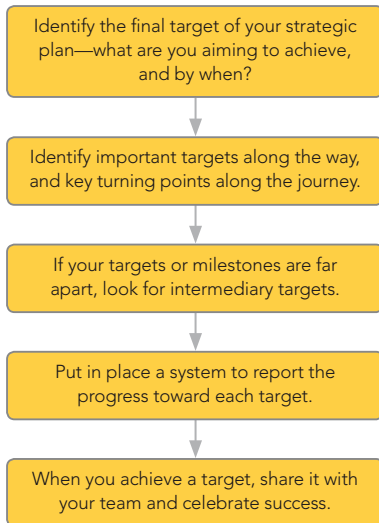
Identify the final target of your strategic plan—what are you aiming to achieve, and by when?

Identify important targets along the way, and key turning points along the journey.

If your targets or milestones are far apart, look for intermediary targets.

Put in place a system to report the progress toward each target.

When you achieve a target, share it with your team and celebrate success.